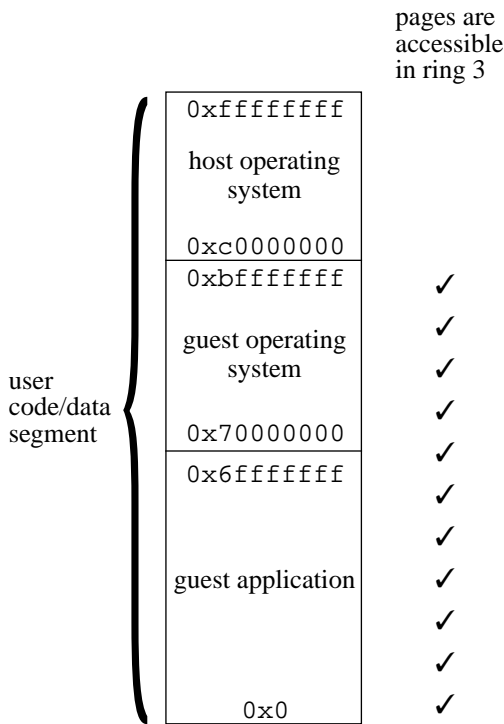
pages are accessible in ring 3

user code/data segment

0xffffffff

host operating system

0xc0000000

0xbfffffff

guest operating system

0x70000000

0x6fffffff

guest application

0x0

✓
✓
✓
✓
✓
✓
✓
✓
✓
✓
✓